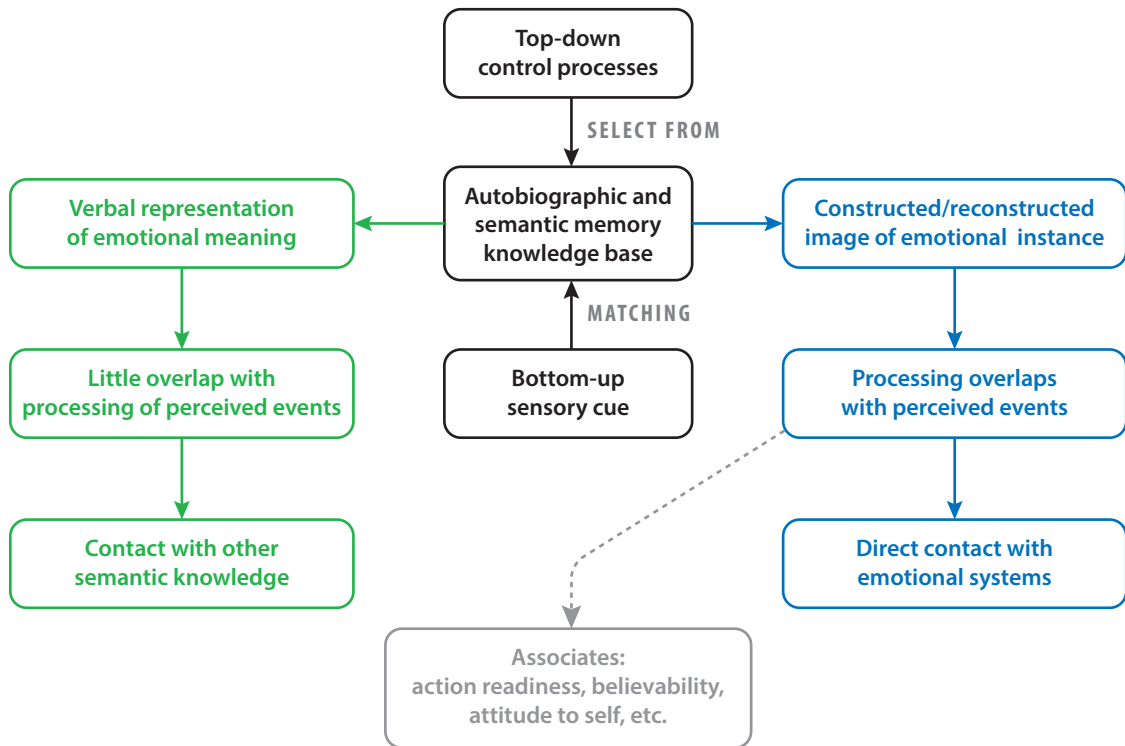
Top-down control processes

SELECT FROM

Verbal representation of emotional meaning

Autobiographic and semantic memory knowledge base

Constructed/reconstructed image of emotional instance

MATCHING

Little overlap with processing of perceived events

Bottom-up sensory cue

Processing overlaps with perceived events

Contact with other semantic knowledge

Direct contact with emotional systems

Associates: action readiness, believability, attitude to self, etc.